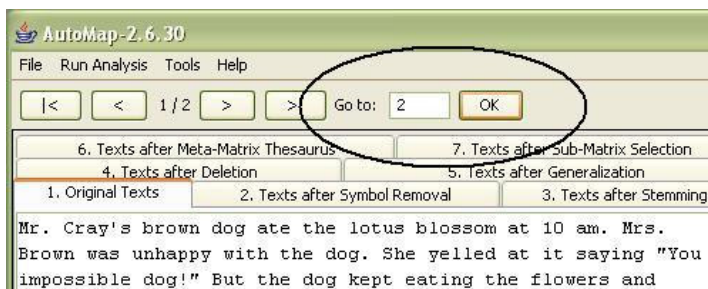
AutoMap-2.6.30

File Run Analysis Tools Help

|< < 1 / 2 > >| Go to: 2 OK

6. Texts after Meta-Matrix Thesaurus
7. Texts after Sub-Matrix Selection
4. Texts after Deletion
5. Texts after Generalization
1. Original Texts
2. Texts after Symbol Removal
3. Texts after Stemming

Mr. Cray's brown dog ate the lotus blossom at 10 am. Mrs. Brown was unhappy with the dog. She yelled at it saying "You impossible dog!" But the dog kept eating the flowers and